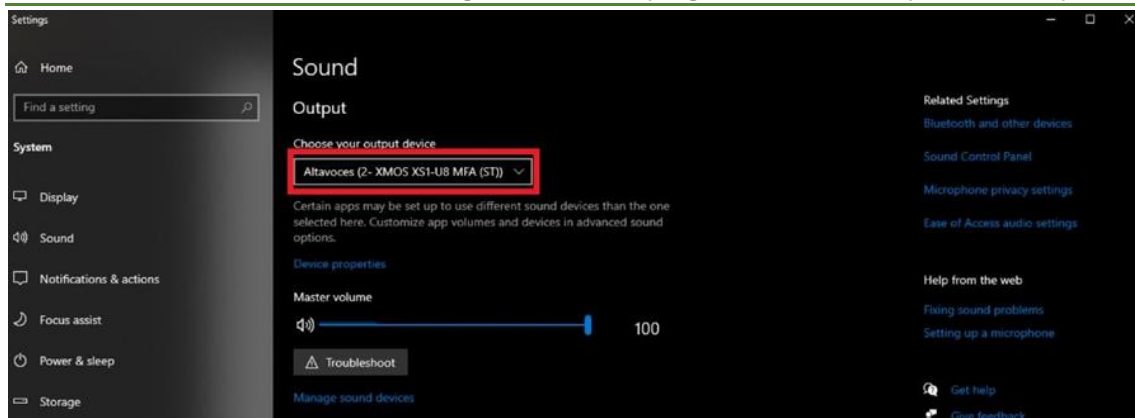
Settings

Home

Find a setting

System

Display

Sound

Notifications & actions

Focus assist

Power & sleep

Storage

Sound

Output

Choose your output device

Altavoces (2- XMOS XS1-U8 MFA (ST))

Certain apps may be set up to use different sound devices than the one selected here. Customize app volumes and devices in advanced sound options.

Device properties

Master volume

100

Troubleshoot

Manage sound devices

Related Settings

Bluetooth and other devices

Sound Control Panel

Microphone privacy settings

Ease of Access audio settings

Help from the web

Fixing sound problems

Setting up a microphone

Get help

Give feedback